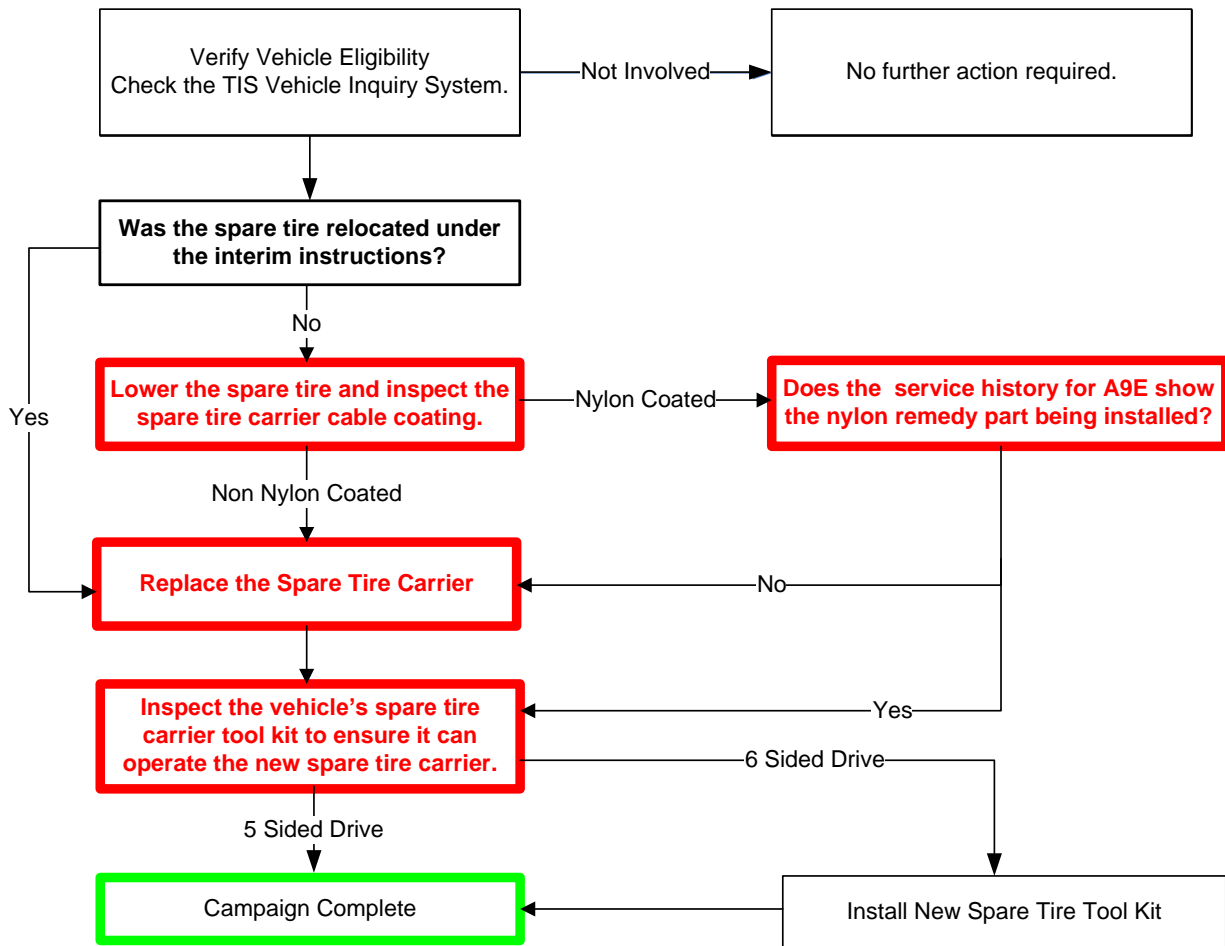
Verify Vehicle Eligibility
Check the TIS Vehicle Inquiry System.

Not Involved

No further action required.

Was the spare tire relocated under the interim instructions?

No

Yes

Lower the spare tire and inspect the spare tire carrier cable coating.

Nylon Coated

Does the service history for A9E show the nylon remedy part being installed?

Non Nylon Coated

Replace the Spare Tire Carrier

No

Yes

Inspect the vehicle's spare tire carrier tool kit to ensure it can operate the new spare tire carrier.

6 Sided Drive

5 Sided Drive

Campaign Complete

Install New Spare Tire Tool Kit